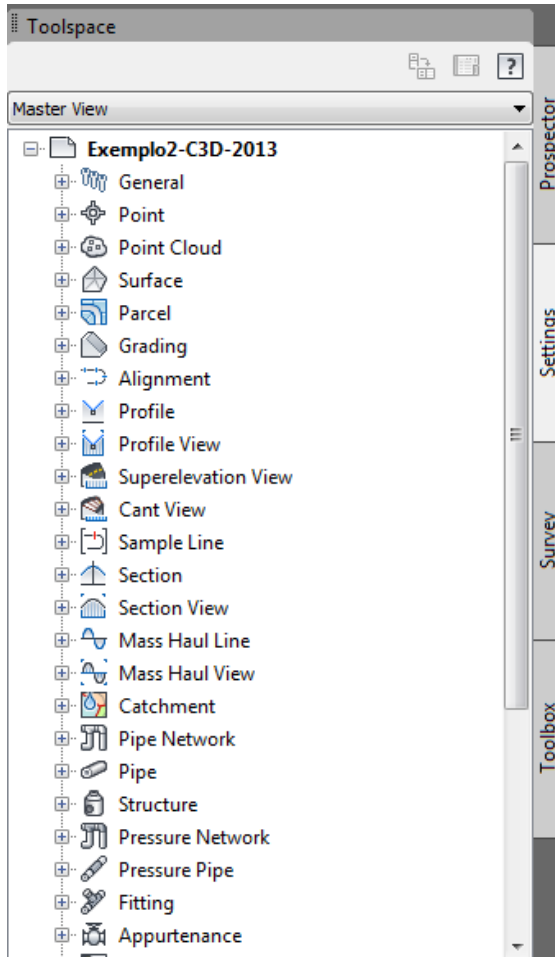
Toolspace

?

Master View

Exemplo2-C3D-2013
General
Point
Point Cloud
Surface
Parcel
Grading
Alignment
Profile
Profile View
Superelevation View
Cant View
Sample Line
Section
Section View
Mass Haul Line
Mass Haul View
Catchment
Pipe Network
Pipe
Structure
Pressure Network
Pressure Pipe
Fitting
Appurtenance

Prospector
Settings
Survey
Toolbox